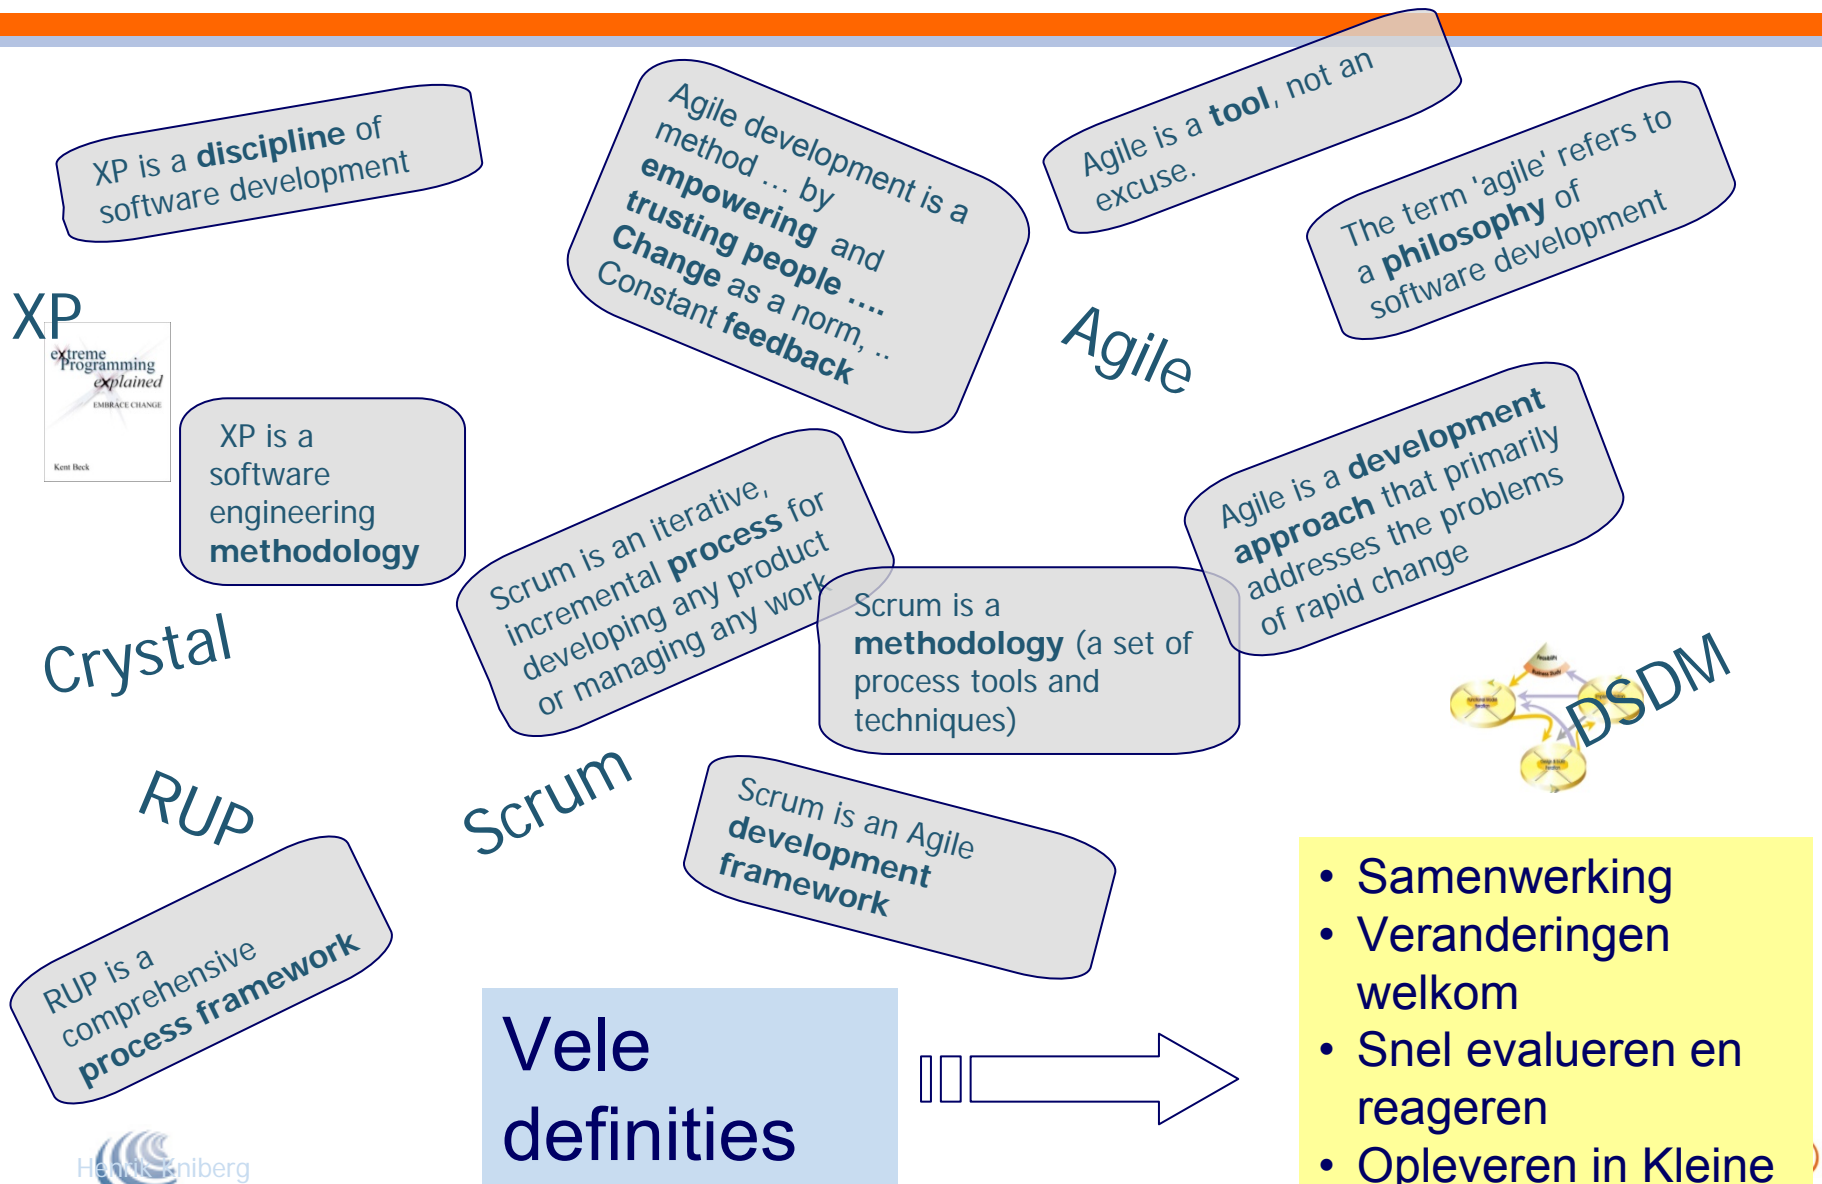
XP is a discipline of software development

Agile development is a method ... by empowering and trusting people .... Change as a norm, .. Constant feedback

Agile is a tool, not an excuse.

The term 'agile' refers to a philosophy of software development

XP

extreme Programming explained
EMBRACE CHANGE
Kent Beck

XP is a software engineering methodology

Agile

Agile is a development approach that primarily addresses the problems of rapid change

Scrum is an iterative, incremental process for developing any product or managing any work

Scrum is a methodology (a set of process tools and techniques)

Crystal

DSDM

RUP

Scrum

Scrum is an Agile development framework

RUP is a comprehensive process framework

Vele definities

• Samenwerking
• Veranderingen welkom
• Snel evalueren en reageren
• Opleveren in Kleine

Henrik Kniberg